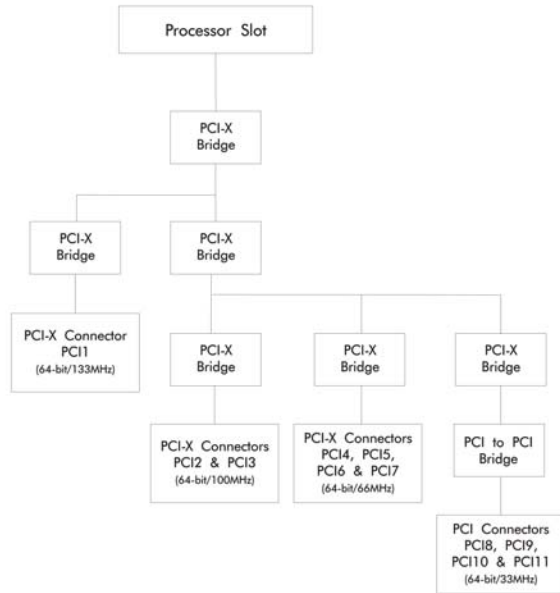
Processor Slot

PCI-X Bridge

PCI-X Bridge

PCI-X Bridge

PCI-X Connector PCI1 (64-bit/133MHz)

PCI-X Bridge

PCI-X Bridge

PCI-X Bridge

PCI-X Connectors PCI2 & PCI3 (64-bit/100MHz)

PCI-X Connectors PCI4, PCI5, PCI6 & PCI7 (64-bit/66MHz)

PCI to PCI Bridge

PCI Connectors PCI8, PCI9, PCI10 & PCI11 (64-bit/33MHz)